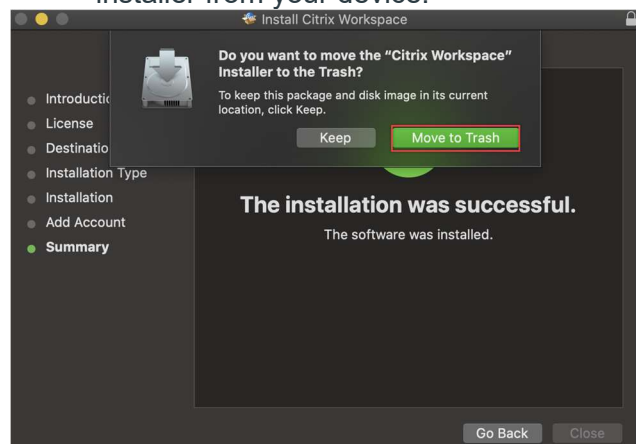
installer from your device.

Install Citrix Workspace

Do you want to move the "Citrix Workspace" Installer to the Trash?

To keep this package and disk image in its current location, click Keep.

Keep

Move to Trash

Introductio

License

Destinatio

Installation Type

Installation

Add Account

Summary

The installation was successful.

The software was installed.

Go Back

Close